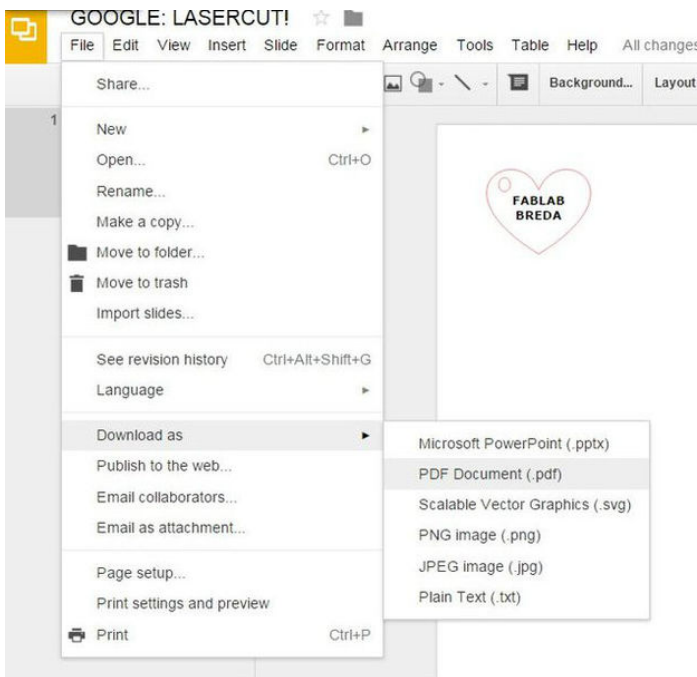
GOOGLE: LASERCUT!

File Edit View Insert Slide Format Arrange Tools Table Help All changes

Background... Layout

1

Share...

New
Open... Ctrl+O
Rename...
Make a copy...
Move to folder...
Move to trash
Import slides...

See revision history Ctrl+Alt+Shift+G
Language

Download as
Publish to the web...
Email collaborators...
Email as attachment...

Page setup...
Print settings and preview
Print Ctrl+P

Microsoft PowerPoint (.pptx)
PDF Document (.pdf)
Scalable Vector Graphics (.svg)
PNG image (.png)
JPEG image (.jpg)
Plain Text (.txt)

FABLAB BREDA